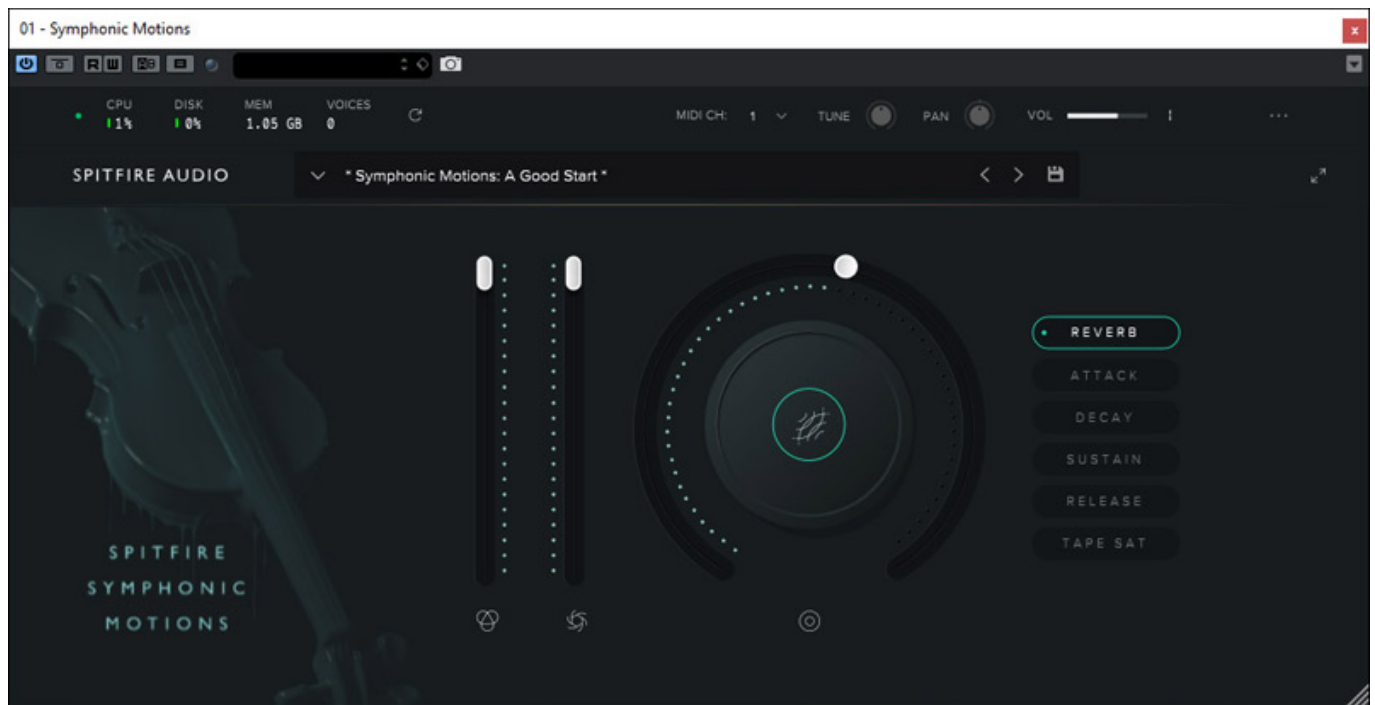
01 - Symphonic Motions

R W

CPU 1%
DISK 0%
MEM 1.05 GB
VOICES 0

MIDI CH: 1
TUNE
PAN
VOL

SPITFIRE AUDIO

* Symphonic Motions: A Good Start *

REVERB
ATTACK
DECAY
SUSTAIN
RELEASE
TAPE SAT

SPITFIRE
SYMPHONIC
MOTIONS